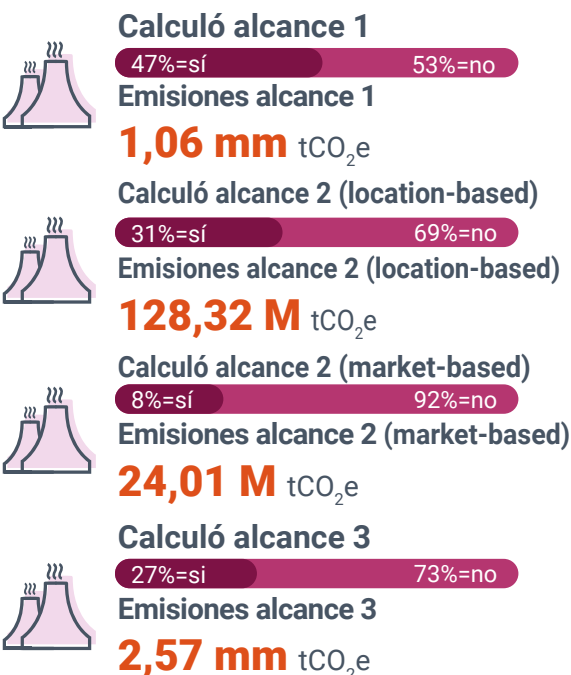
Calculó alcance 1
47%=sí 53%=no
Emisiones alcance 1
1,06 mm $tCO_2e$

Calculó alcance 2 (location-based)
31%=sí 69%=no
Emisiones alcance 2 (location-based)
128,32 M $tCO_2e$

Calculó alcance 2 (market-based)
8%=sí 92%=no
Emisiones alcance 2 (market-based)
24,01 M $tCO_2e$

Calculó alcance 3
27%=si 73%=no
Emisiones alcance 3
2,57 mm $tCO_2e$